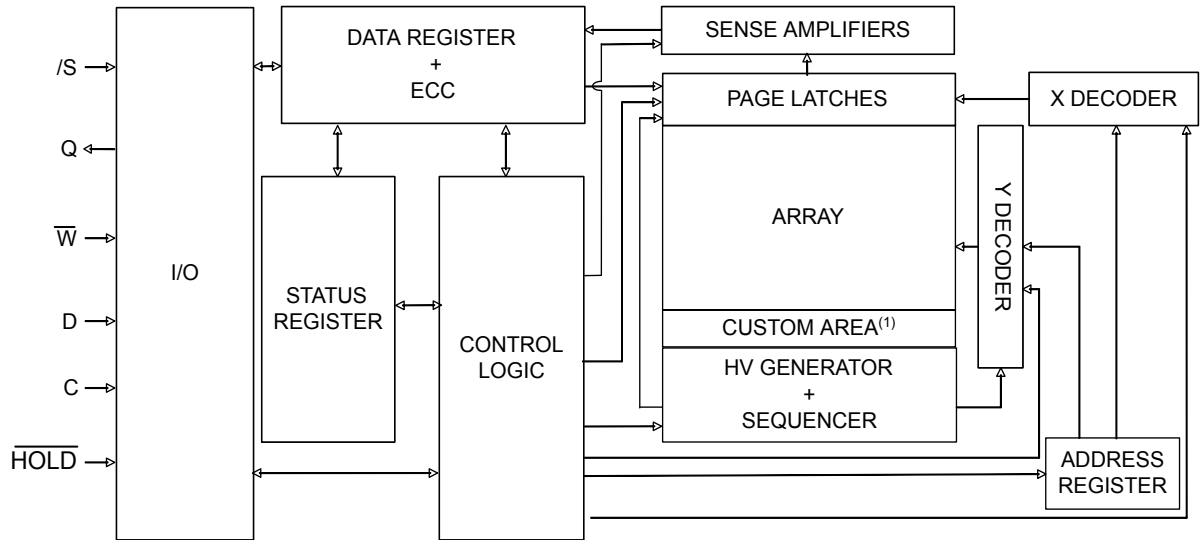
/S
Q
$\overline{W}$
D
C
$\overline{HOLD}$
I/O
DATA REGISTER
+
ECC
SENSE AMPLIFIERS
PAGE LATCHES
X DECODER
STATUS REGISTER
CONTROL LOGIC
ARRAY
Y DECODER
CUSTOM AREA$^{(1)}$
HV GENERATOR
+
SEQUENCER
ADDRESS REGISTER